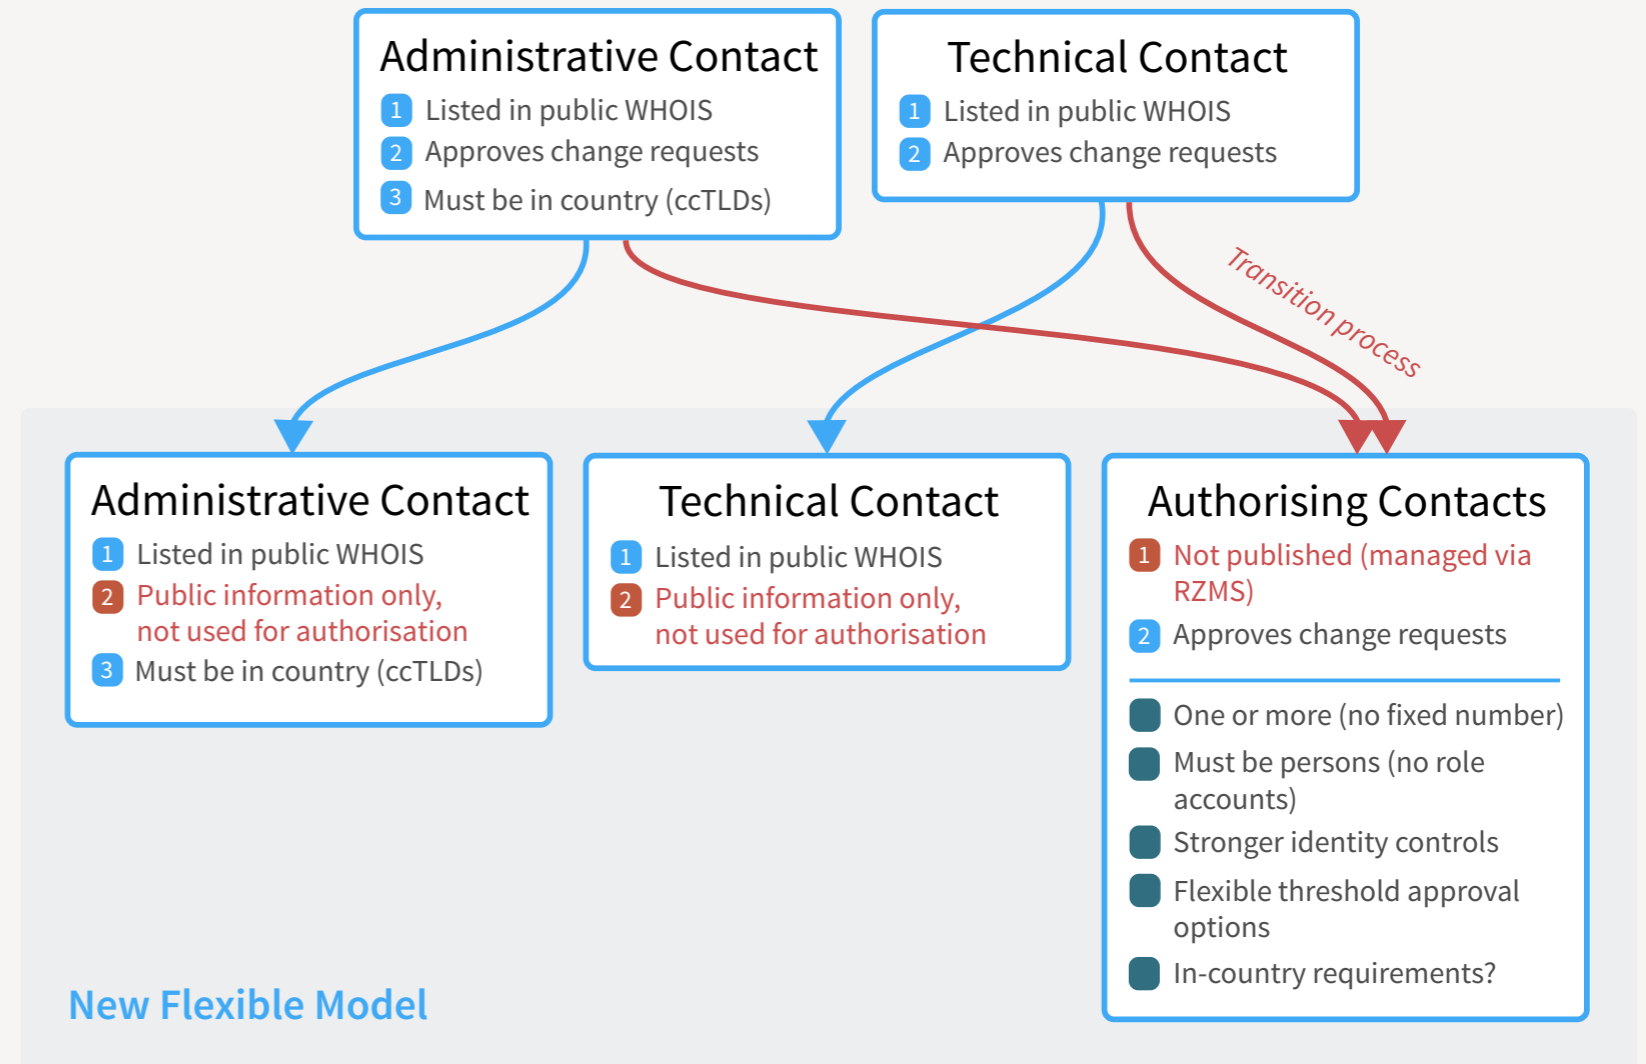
Administrative Contact
1 Listed in public WHOIS
2 Approves change requests
3 Must be in country (ccTLDs)

Technical Contact
1 Listed in public WHOIS
2 Approves change requests

Transition process

Administrative Contact
1 Listed in public WHOIS
2 Public information only, not used for authorisation
3 Must be in country (ccTLDs)

Technical Contact
1 Listed in public WHOIS
2 Public information only, not used for authorisation

Authorising Contacts
1 Not published (managed via RZMS)
2 Approves change requests

One or more (no fixed number)
Must be persons (no role accounts)
Stronger identity controls
Flexible threshold approval options
In-country requirements?

New Flexible Model